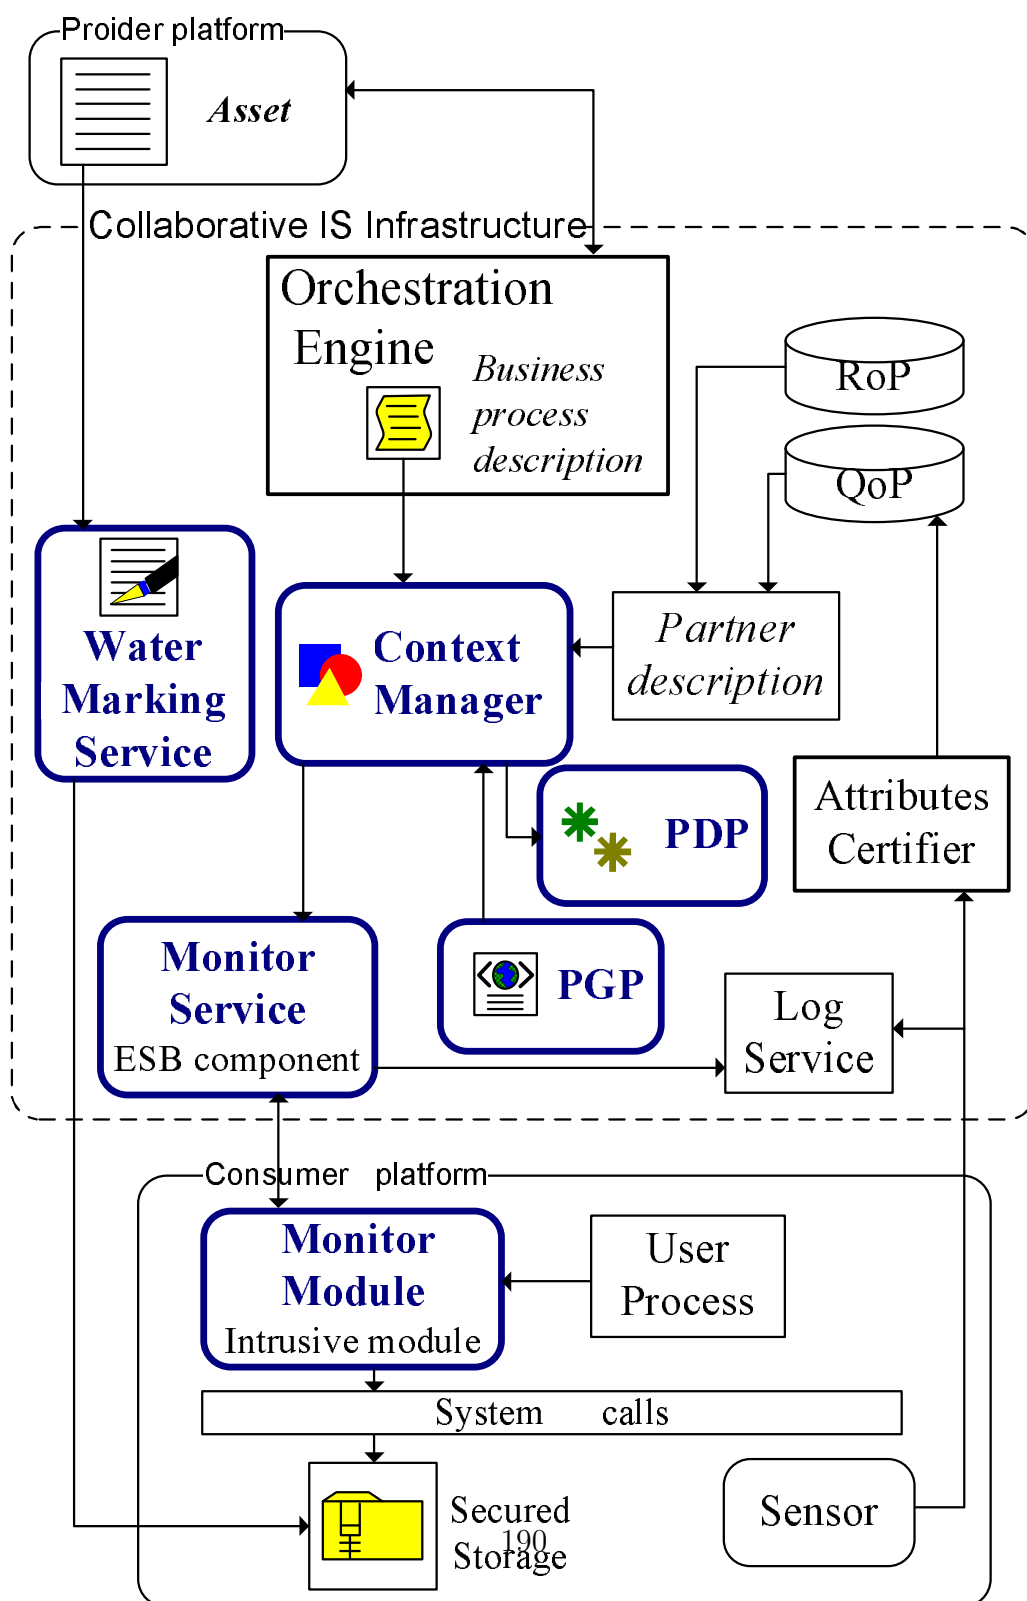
Proider platform

Asset

Collaborative IS Infrastructure

Orchestration Engine

Business process description

RoP

QoP

Water Marking Service

Context Manager

Partner description

PDP

Attributes Certifier

Monitor Service
ESB component

PGP

Log Service

Consumer platform

Monitor Module
Intrusive module

User Process

System calls

Secured Storage

190

Sensor